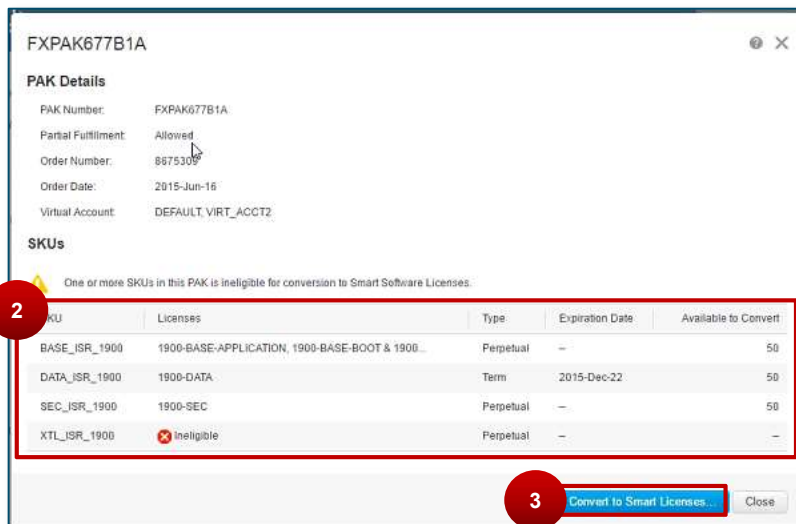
FXPAK677B1A

PAK Details

PAK Number: FXPAK677B1A

Partial Fulfillment: Allowed

Order Number: 8675309

Order Date: 2015-Jun-16

Virtual Account: DEFAULT, VIRT_ACCT2

SKUs

One or more SKUs in this PAK is ineligible for conversion to Smart Software Licenses.

2

| SKU | Licenses | Type | Expiration Date | Available to Convert |
|---|---|---|---|---|
| BASE_ISR_1900 | 1900-BASE-APPLICATION, 1900-BASE-BOOT & 1900... | Perpetual | – | 50 |
| DATA_ISR_1900 | 1900-DATA | Term | 2015-Dec-22 | 50 |
| SEC_ISR_1900 | 1900-SEC | Perpetual | – | 50 |
| XTL_ISR_1900 | Ineligible | Perpetual | – | – |

3

Convert to Smart Licenses...

Close